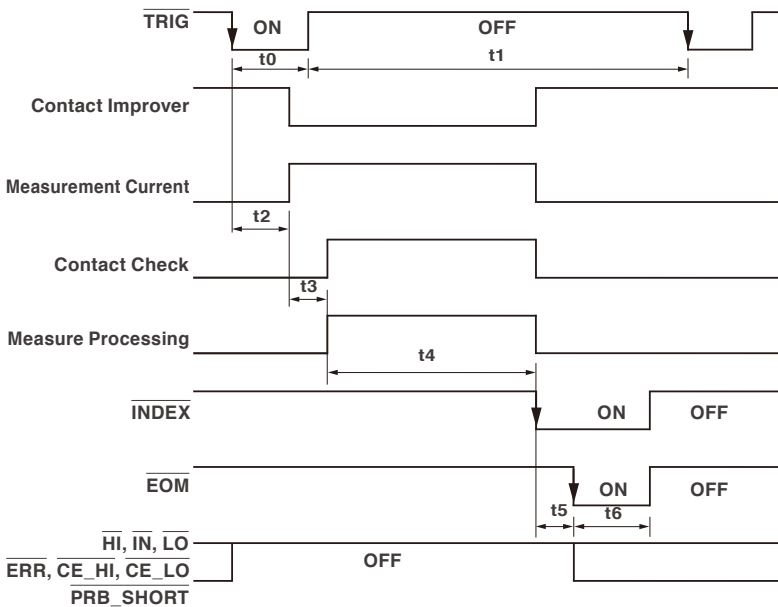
$\overline{\text{TRIG}}$
ON
OFF
t0
t1
Contact Improver
Measurement Current
t2
Contact Check
t3
Measure Processing
t4
$\overline{\text{INDEX}}$
ON
OFF
$\overline{\text{EOM}}$
ON
OFF
t5
t6
$\overline{\text{HI}}$, $\overline{\text{IN}}$, $\overline{\text{LO}}$
$\overline{\text{ERR}}$, $\overline{\text{CE\_HI}}$, $\overline{\text{CE\_LO}}$
$\overline{\text{PRB\_SHORT}}$
OFF